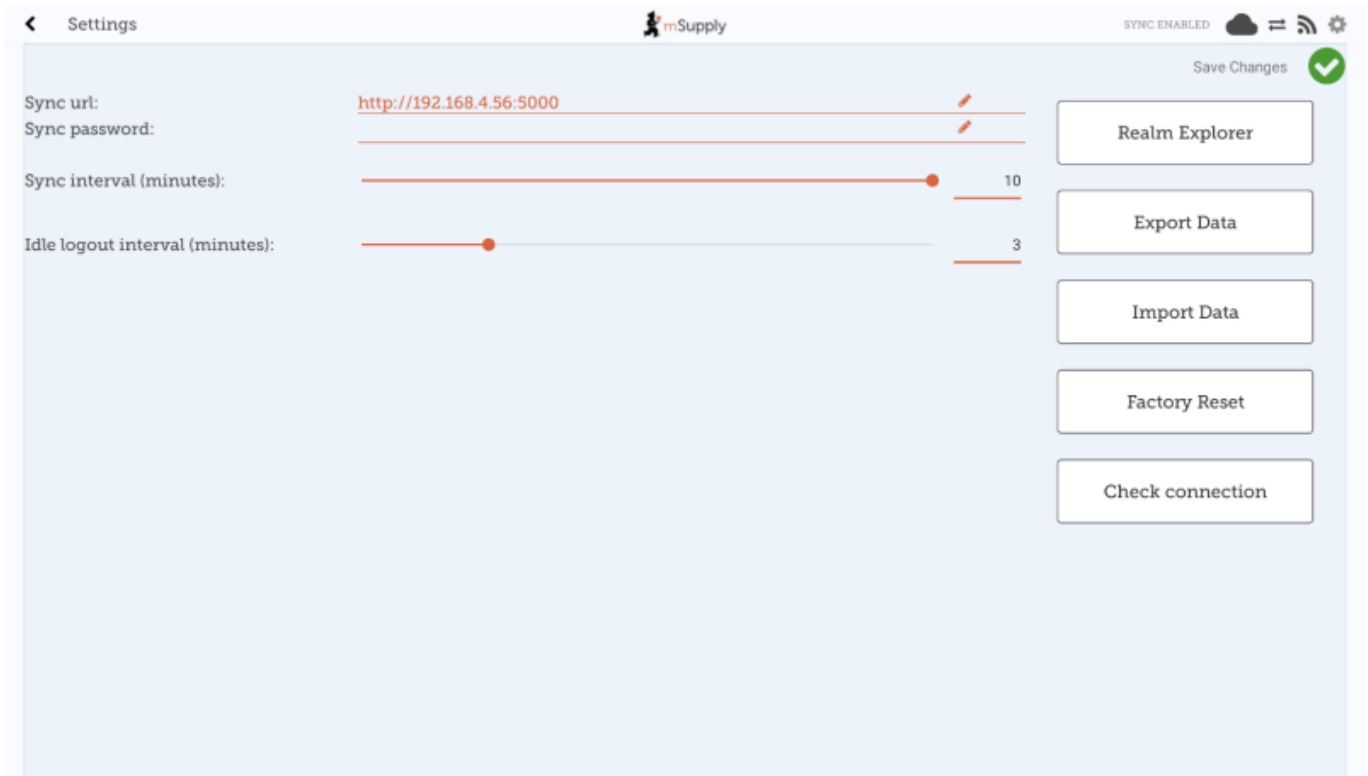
Settings

mSupply

SYNC ENABLED

Save Changes

Sync url: http://192.168.4.56:5000

Sync password:

Sync interval (minutes): 10

Idle logout interval (minutes): 3

Realm Explorer

Export Data

Import Data

Factory Reset

Check connection